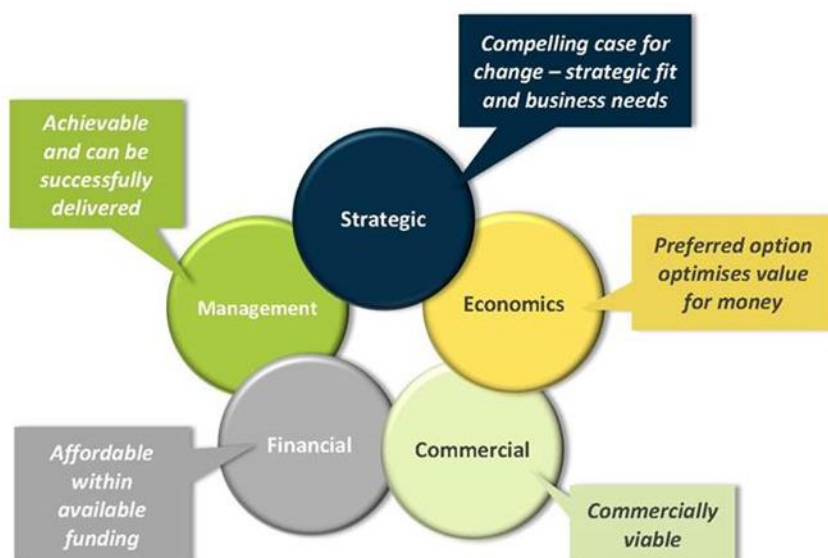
Compelling case for change – strategic fit and business needs

Achievable and can be successfully delivered

Strategic

Preferred option optimises value for money

Management

Economics

Affordable within available funding

Financial

Commercial

Commercially viable